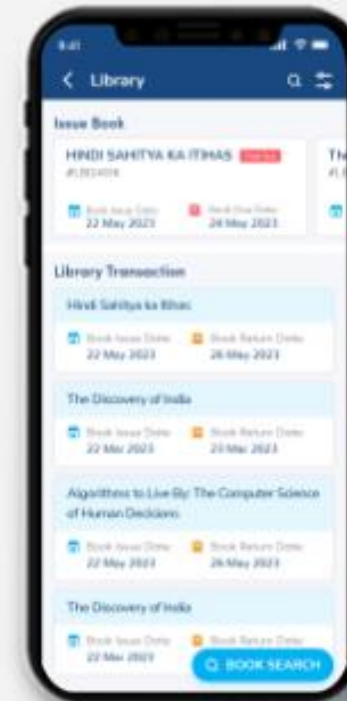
9:41

Library

Issue Book

HINDI SAHITYA KA ITIHAS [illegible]
#LIB01404

Book Issue Date
22 May 2023

Book Due Date
24 May 2023

Th
#L

Library Transection

Hindi Sahitya ka Itihas

Book Issue Date
22 May 2023

Book Return Date
26 May 2023

The Discovery of India

Book Issue Date
22 Mar 2023

Book Return Date
23 Mar 2023

Algorithms to Live By: The Computer Science of Human Decisions

Book Issue Date
22 May 2023

Book Return Date
26 May 2023

The Discovery of India

Book Issue Date
22 Mar 2023

Book Return Date

BOOK SEARCH